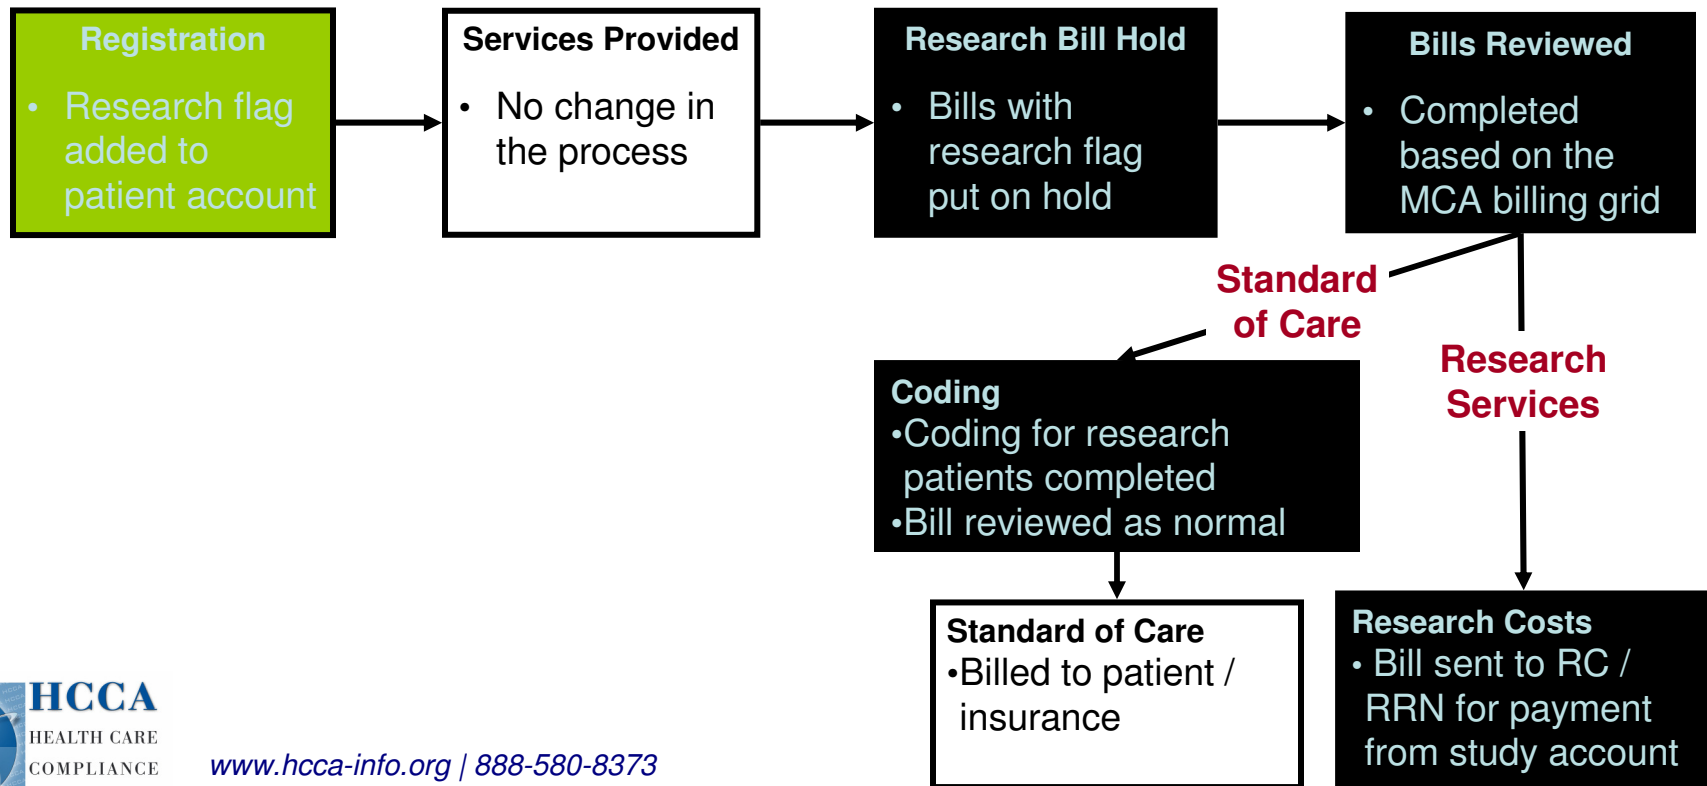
Registration
• Research flag added to patient account

Services Provided
• No change in the process

Research Bill Hold
• Bills with research flag put on hold

Bills Reviewed
• Completed based on the MCA billing grid

Standard of Care

Research Services

Coding
•Coding for research patients completed
•Bill reviewed as normal

Standard of Care
•Billed to patient / insurance

Research Costs
• Bill sent to RC / RRN for payment from study account

HCCA
HEALTH CARE COMPLIANCE

www.hcca-info.org | 888-580-8373